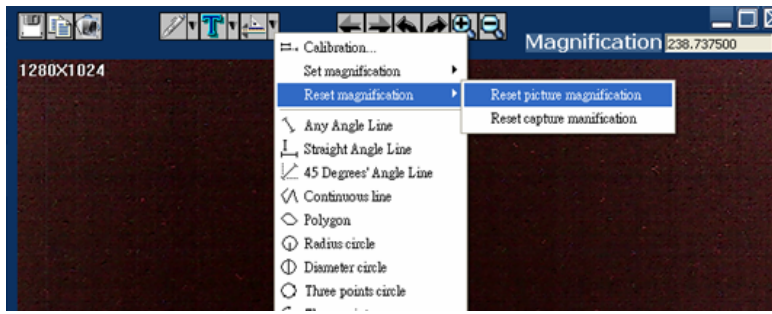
Magnification 238.737500

1280X1024

Calibration...
Set magnification
Reset magnification
Reset picture magnification
Reset capture manification
Any Angle Line
Straight Angle Line
45 Degrees' Angle Line
Continuous line
Polygon
Radius circle
Diameter circle
Three points circle
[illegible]